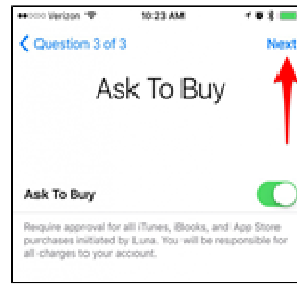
Verizon 10:23 AM

Question 3 of 3

Next

Ask To Buy

Ask To Buy

Require approval for all iTunes, iBooks, and App Store purchases initiated by Luna. You will be responsible for all charges to your account.